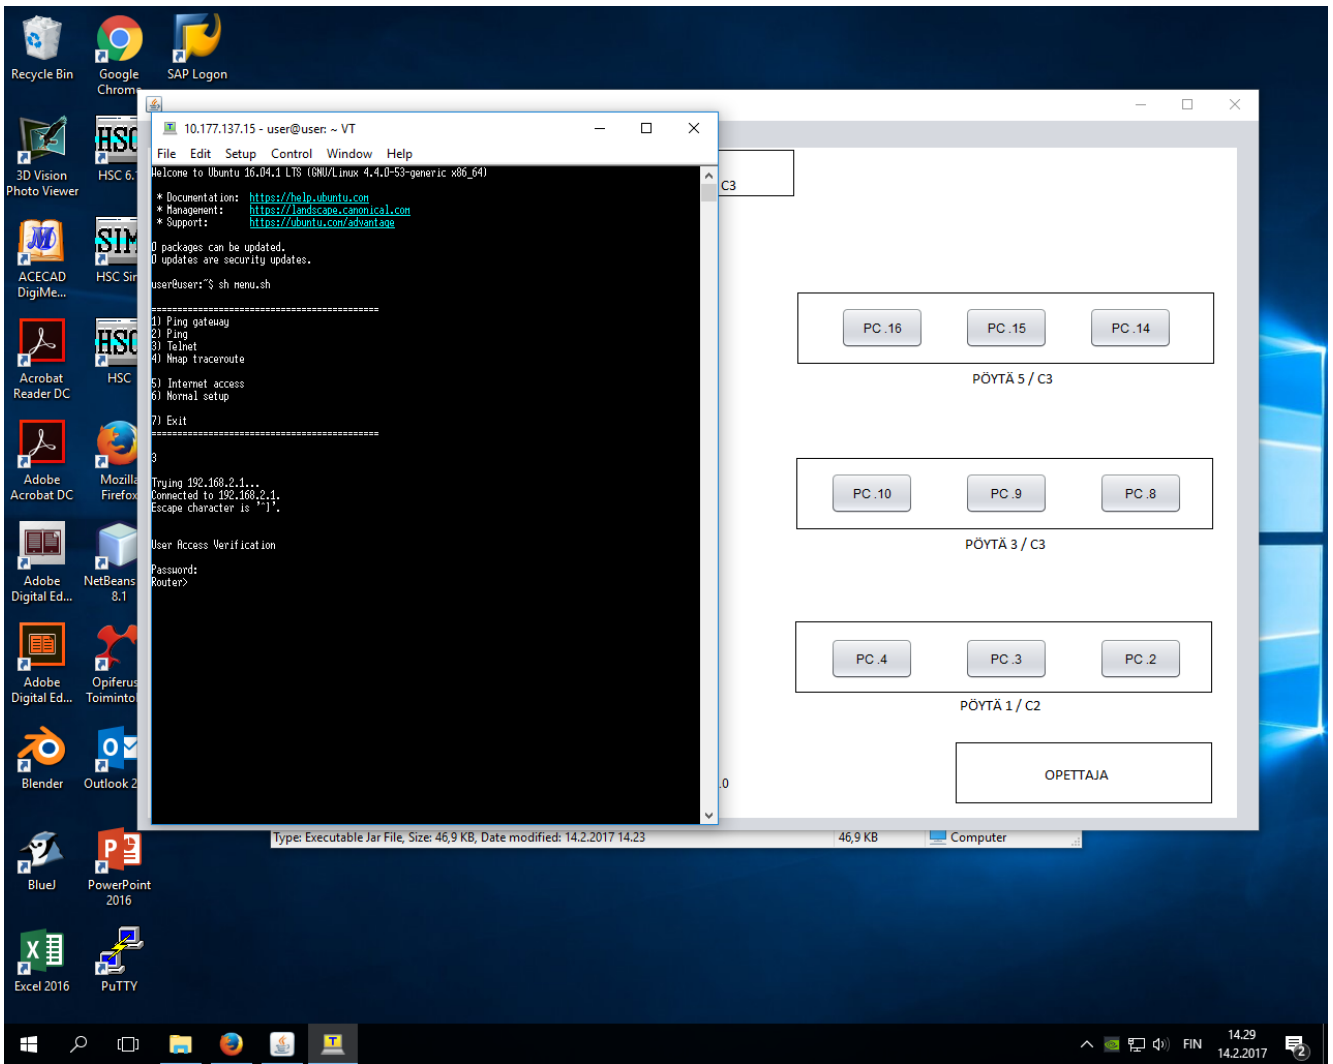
Recycle Bin
Google Chrome
SAP Logon
3D Vision Photo Viewer
HSC 6.
ACECAD DigiMe...
HSC Sir
Acrobat Reader DC
HSC
Adobe Acrobat DC
Mozilla Firefox
Adobe Digital Ed...
NetBeans 8.1
Adobe Digital Ed...
Opiferus Toiminto
Blender
Outlook 2
BlueJ
PowerPoint 2016
Excel 2016
PuTTY

10.177.137.15 - user@user: ~ VT
File Edit Setup Control Window Help

Welcome to Ubuntu 16.04.1 LTS (GNU/Linux 4.4.0-53-generic x86_64)

* Documentation: https://help.ubuntu.com
* Management: https://landscape.canonical.com
* Support: https://ubuntu.com/advantage

0 packages can be updated.
0 updates are security updates.

user@user:~$ sh menu.sh

==========================================
1) Ping gateway
2) Ping
3) Telnet
4) Nmap traceroute

5) Internet access
6) Normal setup

7) Exit
==========================================

3

Trying 192.168.2.1...
Connected to 192.168.2.1.
Escape character is '^]'.

User Access Verification

Password:
Router>

C3
PC .16
PC .15
PC .14
PÖYTÄ 5 / C3
PC .10
PC .9
PC .8
PÖYTÄ 3 / C3
PC .4
PC .3
PC .2
PÖYTÄ 1 / C2
OPETTAJA
.0

Type: Executable Jar File, Size: 46,9 KB, Date modified: 14.2.2017 14.23
46,9 KB
Computer

FIN
14.29
14.2.2017
2